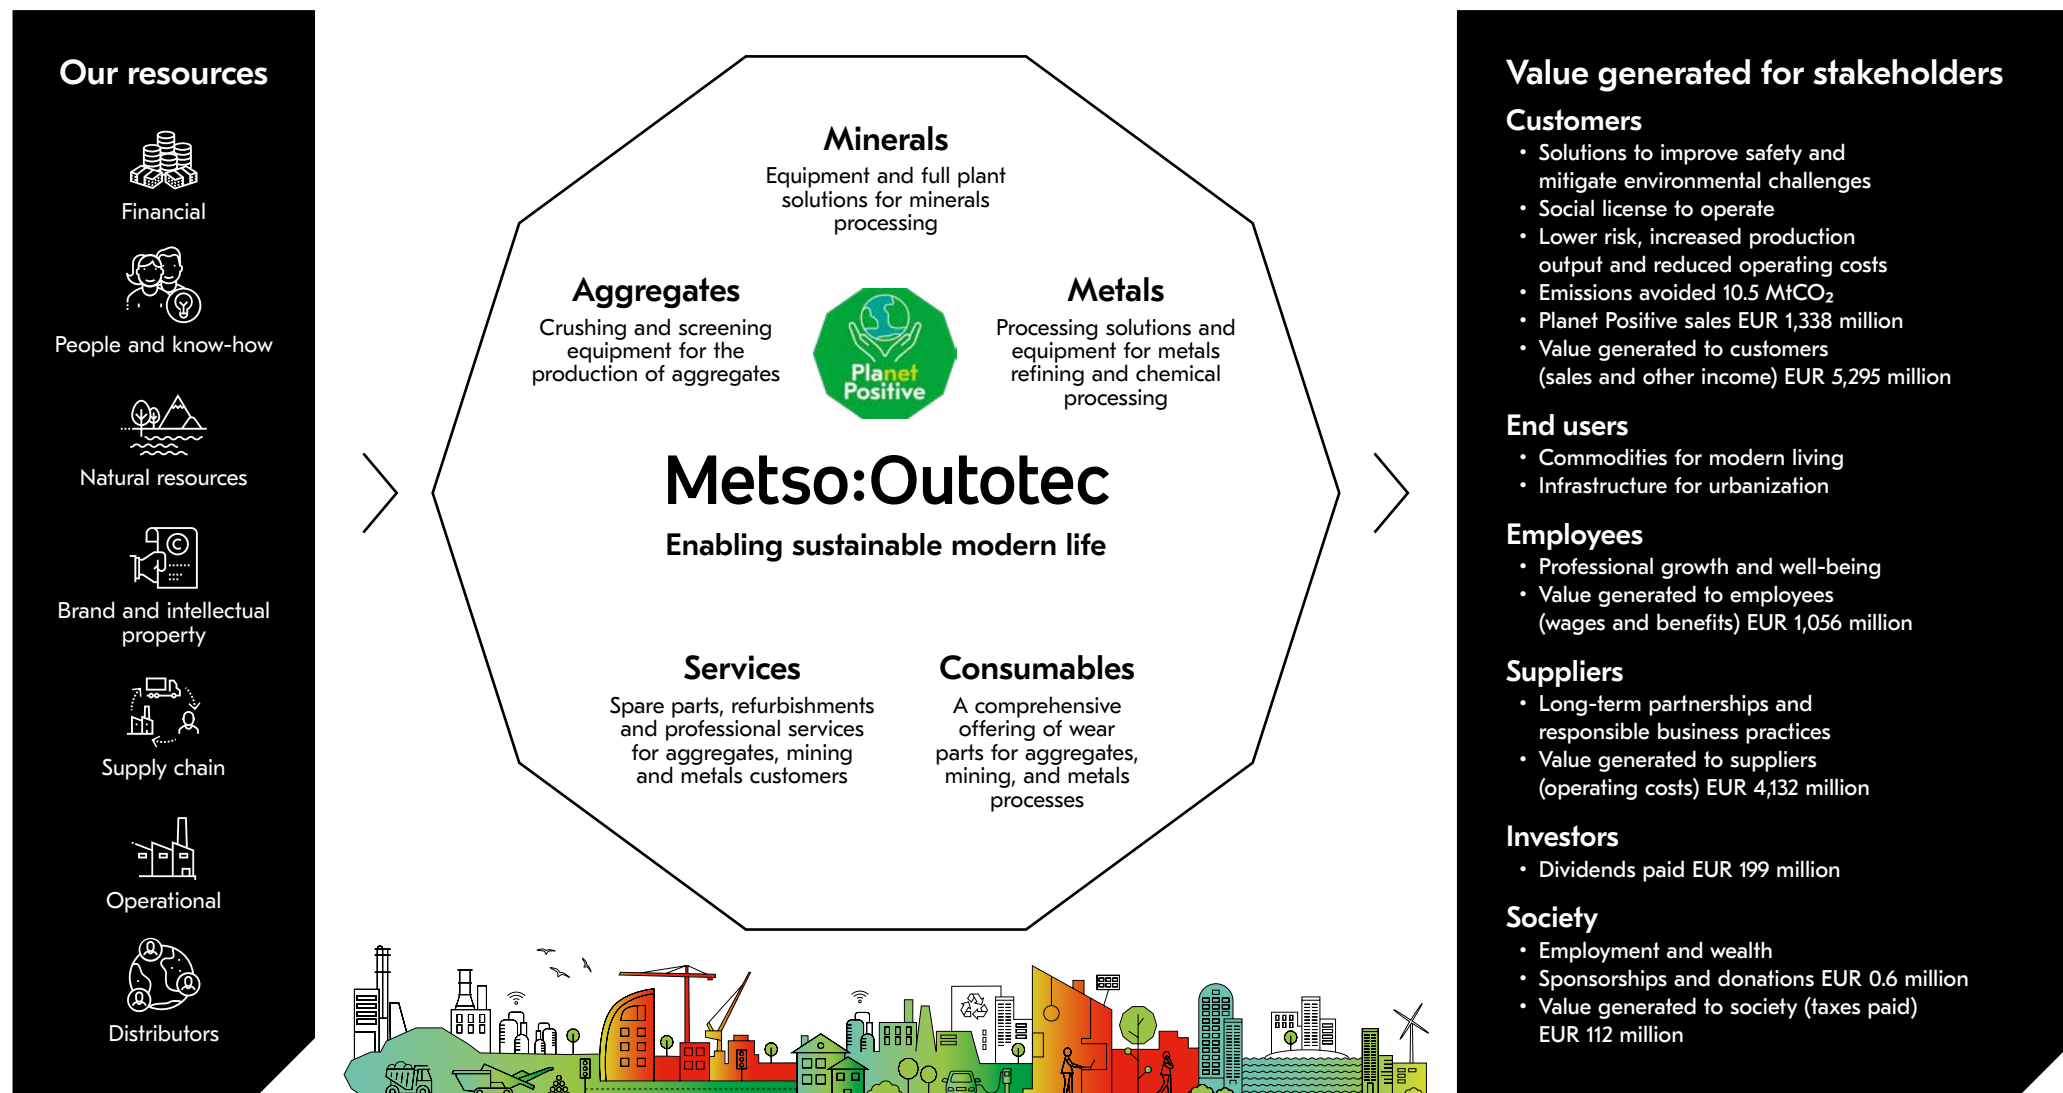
Our resources

Financial

People and know-how

Natural resources

Brand and intellectual property

Supply chain

Operational

Distributors

Minerals
Equipment and full plant solutions for minerals processing

Aggregates
Crushing and screening equipment for the production of aggregates

Planet Positive

Metals
Processing solutions and equipment for metals refining and chemical processing

Metso:Outotec
Enabling sustainable modern life

Services
Spare parts, refurbishments and professional services for aggregates, mining and metals customers

Consumables
A comprehensive offering of wear parts for aggregates, mining, and metals processes

Value generated for stakeholders

Customers
• Solutions to improve safety and mitigate environmental challenges
• Social license to operate
• Lower risk, increased production output and reduced operating costs
• Emissions avoided 10.5 $MtCO_2$
• Planet Positive sales EUR 1,338 million
• Value generated to customers (sales and other income) EUR 5,295 million

End users
• Commodities for modern living
• Infrastructure for urbanization

Employees
• Professional growth and well-being
• Value generated to employees (wages and benefits) EUR 1,056 million

Suppliers
• Long-term partnerships and responsible business practices
• Value generated to suppliers (operating costs) EUR 4,132 million

Investors
• Dividends paid EUR 199 million

Society
• Employment and wealth
• Sponsorships and donations EUR 0.6 million
• Value generated to society (taxes paid) EUR 112 million